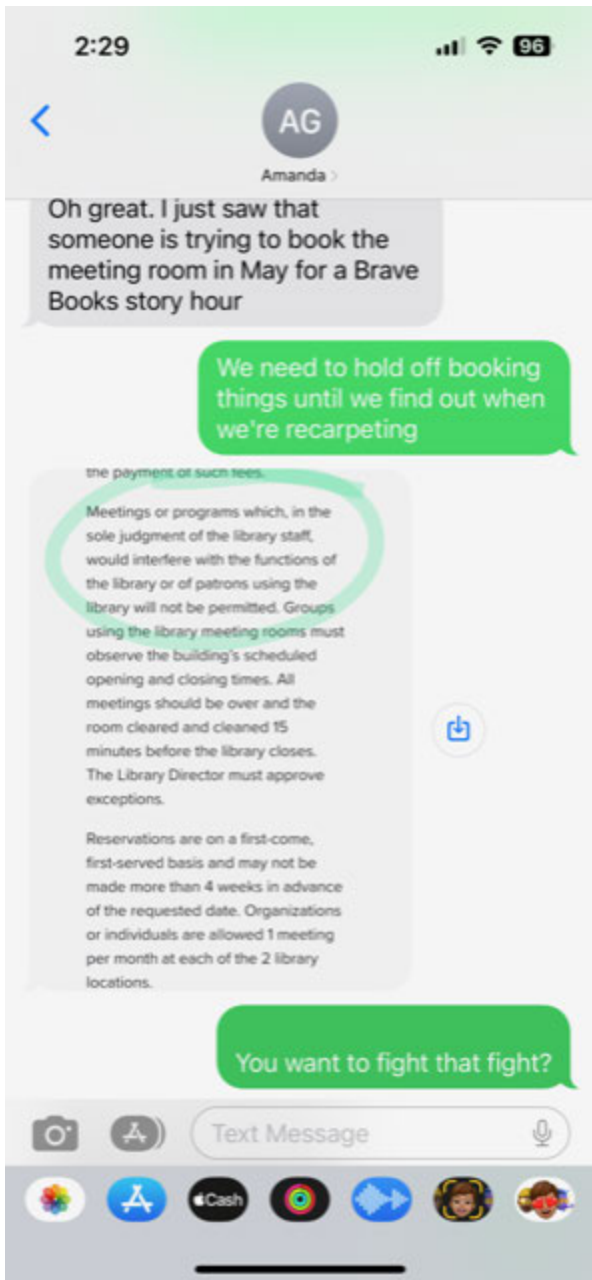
2:29

96

AG
Amanda

Oh great. I just saw that someone is trying to book the meeting room in May for a Brave Books story hour

We need to hold off booking things until we find out when we're recarpeting

the payment of such fees.

Meetings or programs which, in the sole judgment of the library staff, would interfere with the functions of the library or of patrons using the library will not be permitted. Groups using the library meeting rooms must observe the building's scheduled opening and closing times. All meetings should be over and the room cleared and cleaned 15 minutes before the library closes. The Library Director must approve exceptions.

Reservations are on a first-come, first-served basis and may not be made more than 4 weeks in advance of the requested date. Organizations or individuals are allowed 1 meeting per month at each of the 2 library locations.

You want to fight that fight?

Text Message

Cash